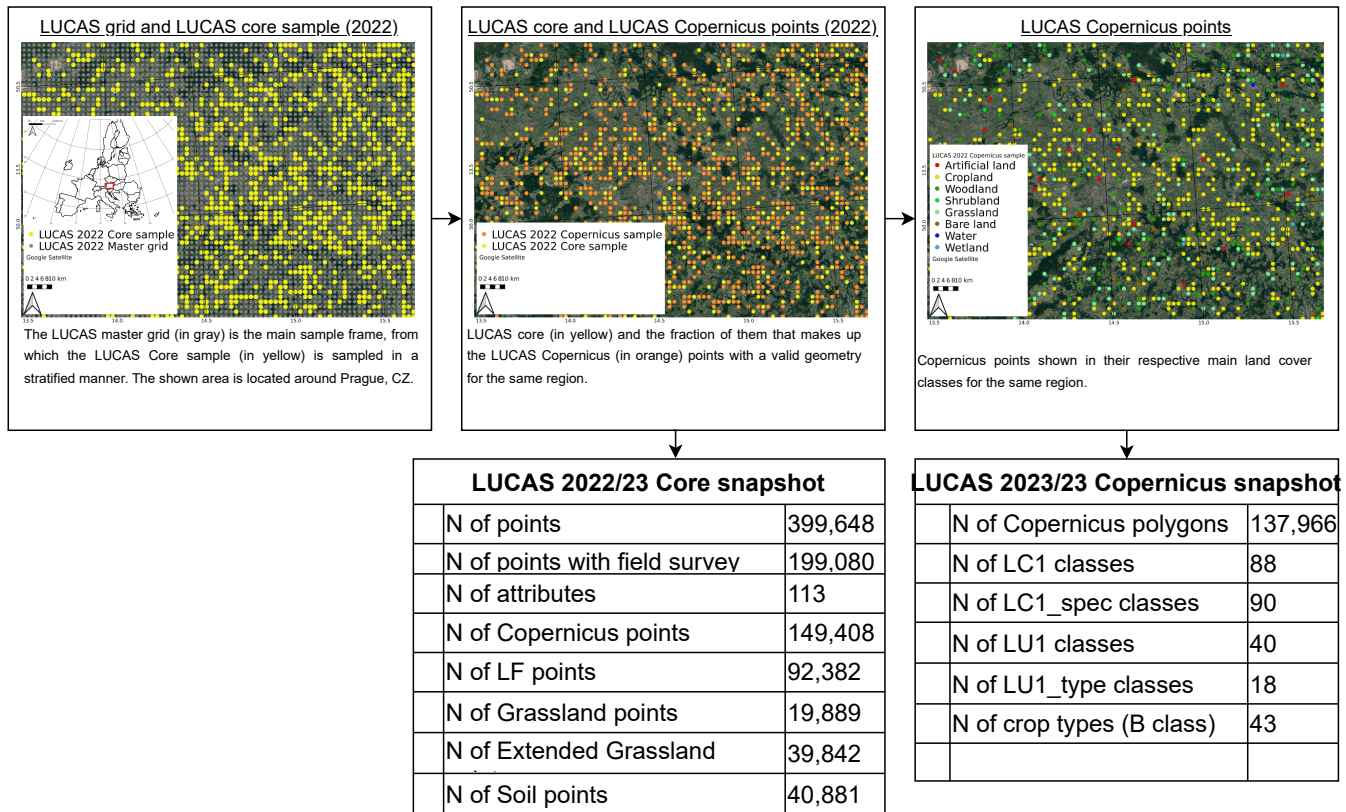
LUCAS grid and LUCAS core sample (2022)

LUCAS 2022 Core sample
LUCAS 2022 Master grid
Google Satellite

0 2 4 6 8 10 km

The LUCAS master grid (in gray) is the main sample frame, from which the LUCAS Core sample (in yellow) is sampled in a stratified manner. The shown area is located around Prague, CZ.

LUCAS core and LUCAS Copernicus points (2022)

LUCAS 2022 Copernicus sample
LUCAS 2022 Core sample
Google Satellite

0 2 4 6 8 10 km

LUCAS core (in yellow) and the fraction of them that makes up the LUCAS Copernicus (in orange) points with a valid geometry for the same region.

LUCAS Copernicus points

LUCAS 2022 Copernicus sample
Artificial land
Cropland
Woodland
Shrubland
Grassland
Bare land
Water
Wetland
Google Satellite

0 2 4 6 8 10 km

Copernicus points shown in their respective main land cover classes for the same region.

| LUCAS 2022/23 Core snapshot | |
|---|---|
| N of points | 399,648 |
| N of points with field survey | 199,080 |
| N of attributes | 113 |
| N of Copernicus points | 149,408 |
| N of LF points | 92,382 |
| N of Grassland points | 19,889 |
| N of Extended Grassland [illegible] | 39,842 |
| N of Soil points | 40,881 |

| LUCAS 2023/23 Copernicus snapshot | |
|---|---|
| N of Copernicus polygons | 137,966 |
| N of LC1 classes | 88 |
| N of LC1_spec classes | 90 |
| N of LU1 classes | 40 |
| N of LU1_type classes | 18 |
| N of crop types (B class) | 43 |
| | |